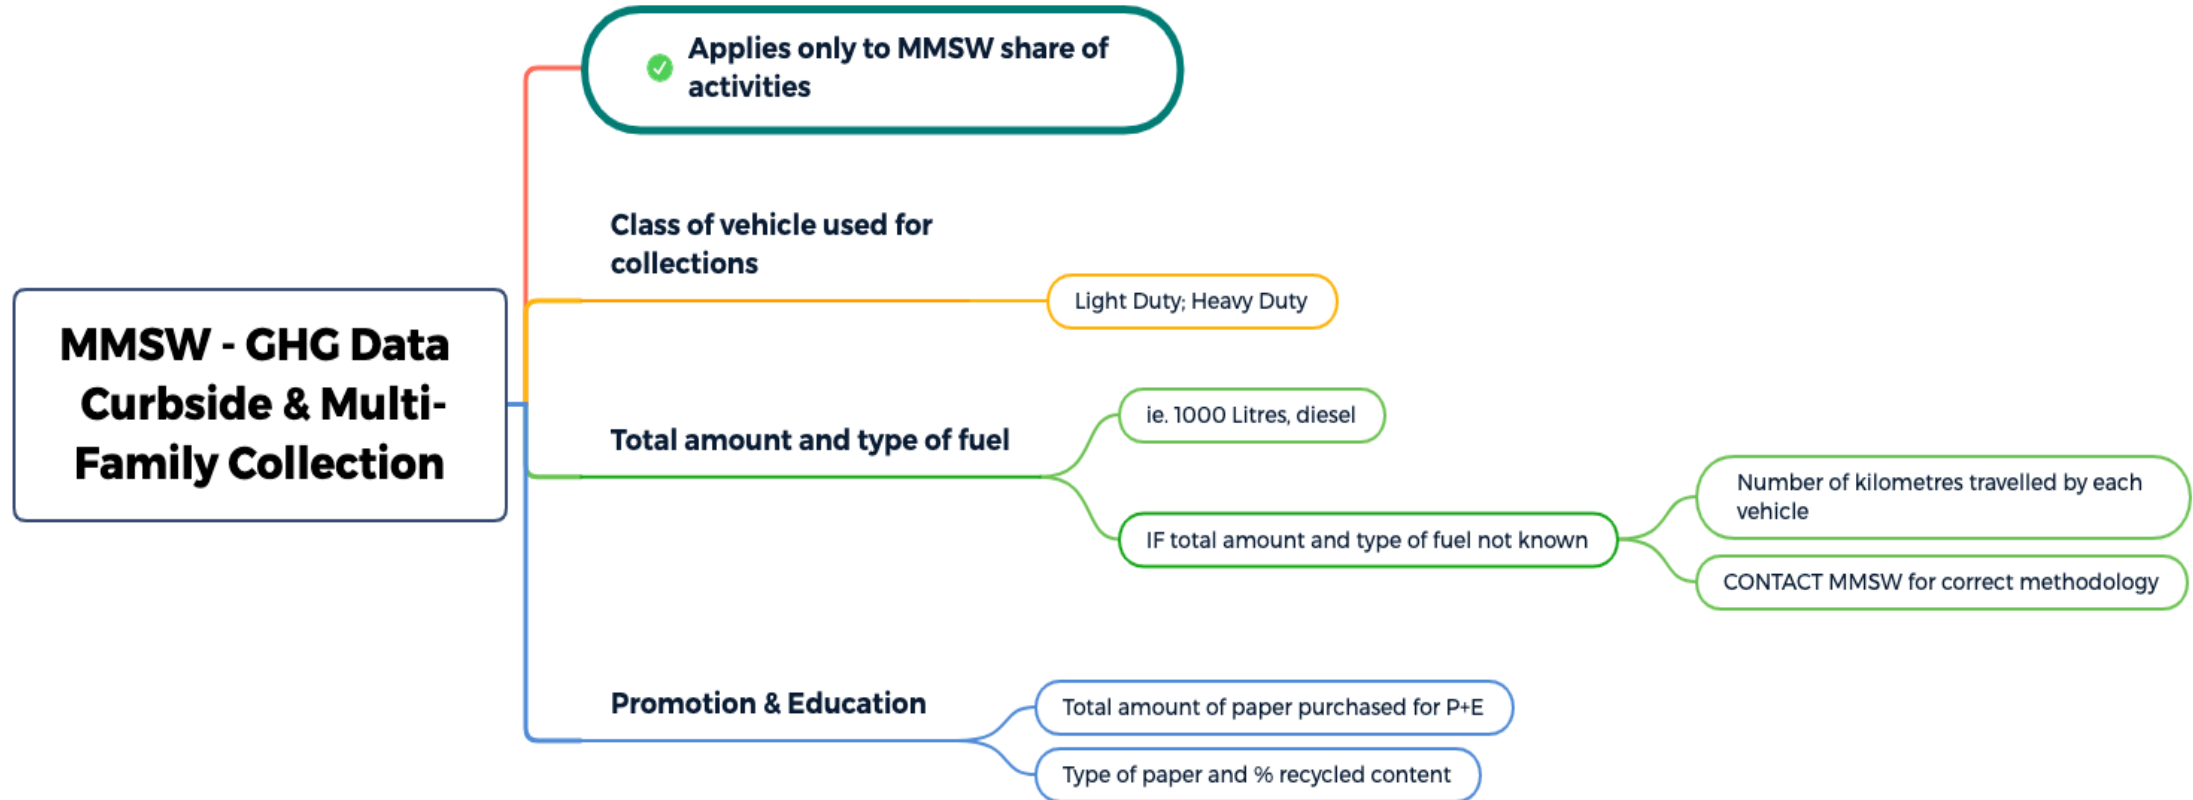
MMSW - GHG Data Curbside & Multi-Family Collection

Applies only to MMSW share of activities

Class of vehicle used for collections

Light Duty; Heavy Duty

Total amount and type of fuel

ie. 1000 Litres, diesel

IF total amount and type of fuel not known

Number of kilometres travelled by each vehicle

CONTACT MMSW for correct methodology

Promotion & Education

Total amount of paper purchased for P+E

Type of paper and % recycled content